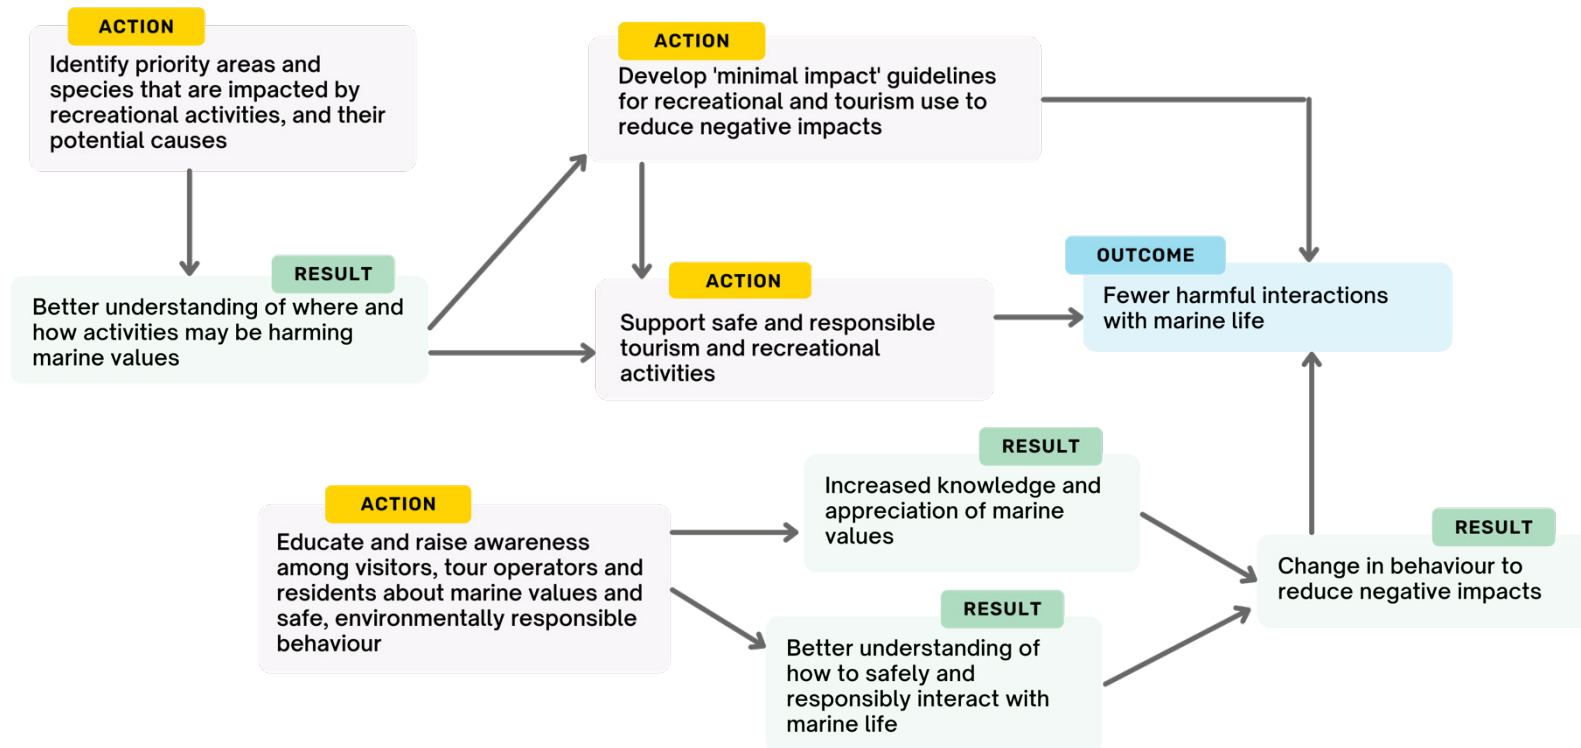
ACTION
Identify priority areas and species that are impacted by recreational activities, and their potential causes

ACTION
Develop 'minimal impact' guidelines for recreational and tourism use to reduce negative impacts

RESULT
Better understanding of where and how activities may be harming marine values

ACTION
Support safe and responsible tourism and recreational activities

OUTCOME
Fewer harmful interactions with marine life

RESULT
Increased knowledge and appreciation of marine values

ACTION
Educate and raise awareness among visitors, tour operators and residents about marine values and safe, environmentally responsible behaviour

RESULT
Change in behaviour to reduce negative impacts

RESULT
Better understanding of how to safely and responsibly interact with marine life